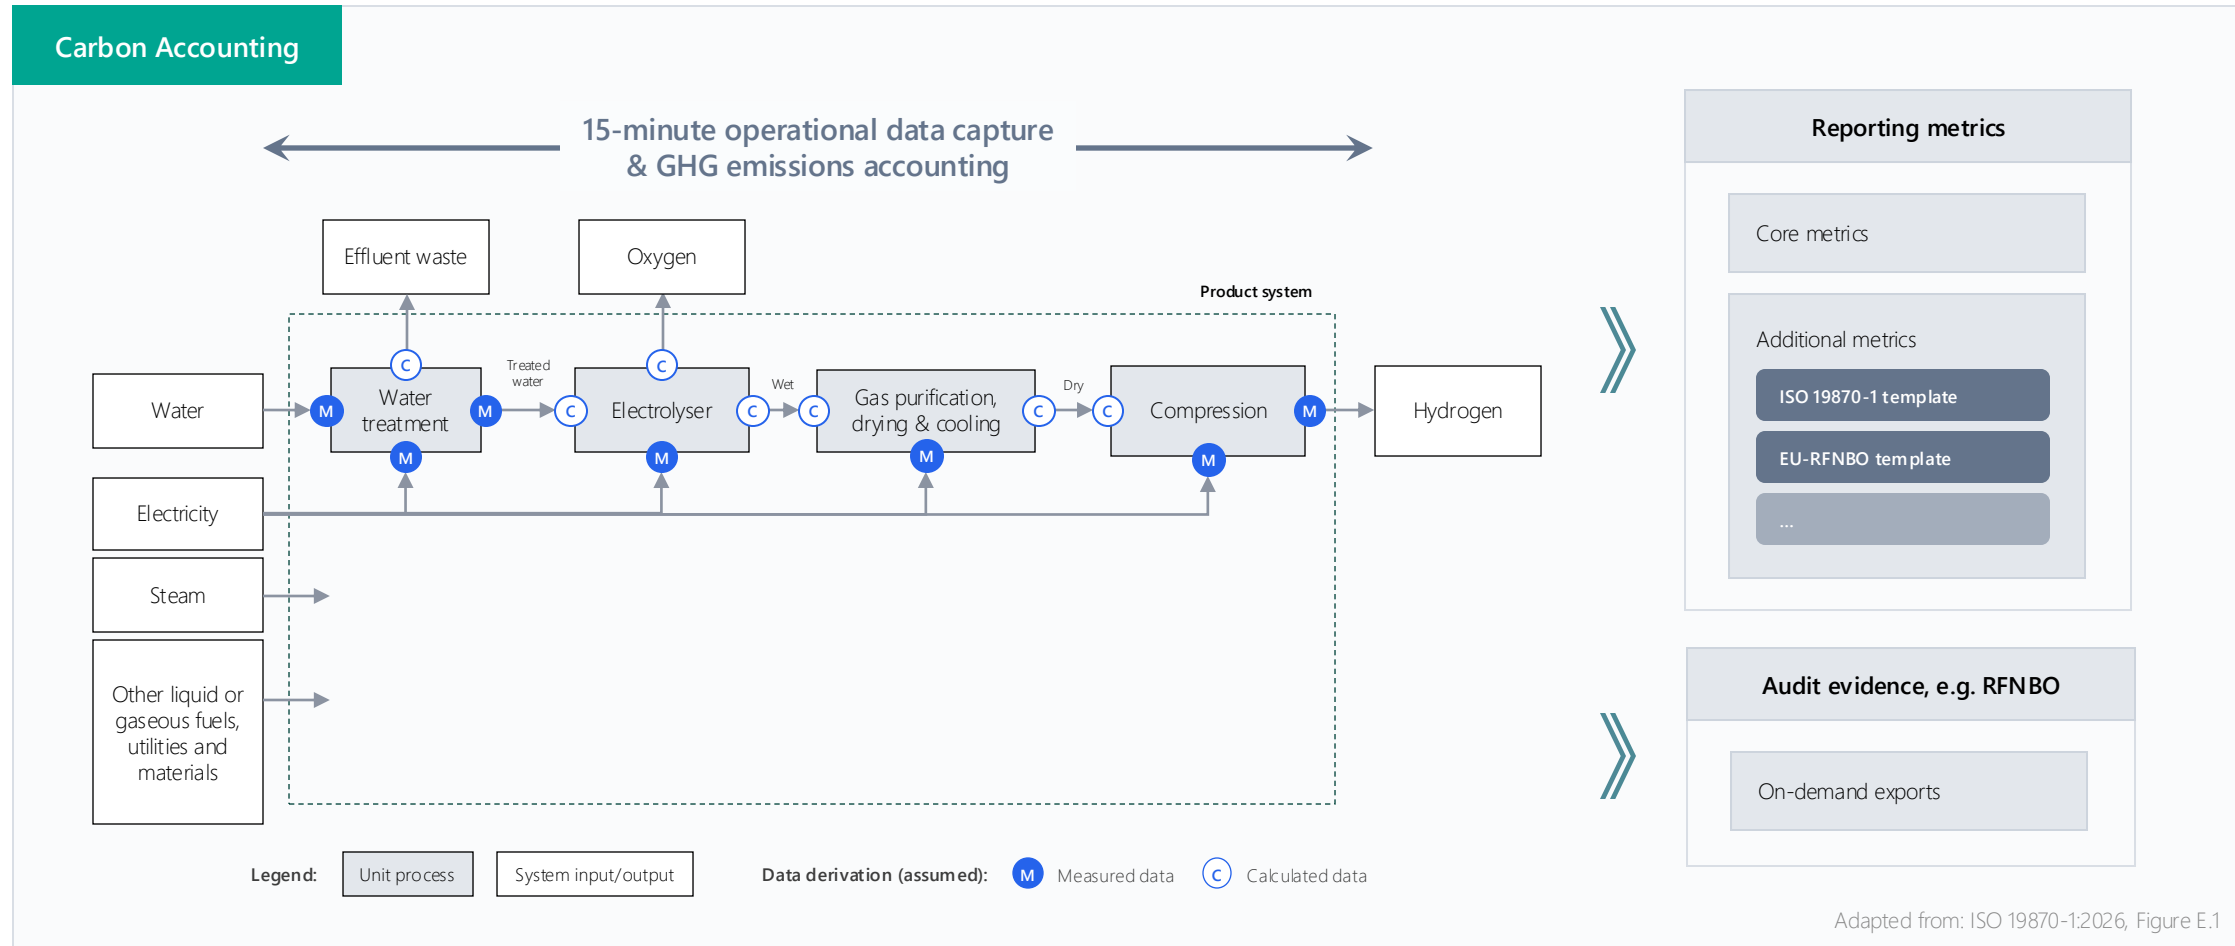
Carbon Accounting

15-minute operational data capture & GHG emissions accounting

Effluent waste

Oxygen

Product system

Water

C

M

Water treatment

M

M

Treated water

C

Electrolyser

C

C

M

Wet

C

Gas purification, drying & cooling

C

M

Dry

C

Compression

M

M

Hydrogen

Electricity

Steam

Other liquid or gaseous fuels, utilities and materials

Legend: Unit process System input/output

Data derivation (assumed): M Measured data C Calculated data

Reporting metrics

Core metrics

Additional metrics

ISO 19870-1 template

EU-RFNBO template

...

Audit evidence, e.g. RFNBO

On-demand exports

Adapted from: ISO 19870-1:2026, Figure E.1